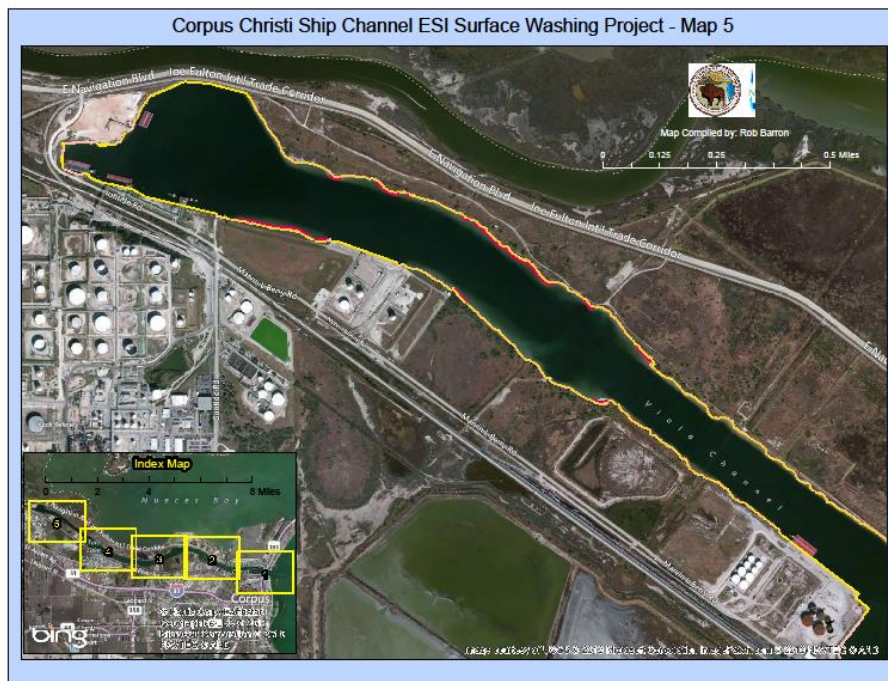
Corpus Christi Ship Channel ESI Surface Washing Project - Map 5

E Navigation Blvd Joe Fulton Intl Trade Corridor

Map Compiled by: Rob Barron

0 0.125 0.25 0.5 Miles

E Navigation Blvd Joe Fulton Intl Trade Corridor

E Nav

Viola Channel

Index Map

0 2 4 8 Miles

Nueces Bay

5 4 3 2 1

Corpus

bing

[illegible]

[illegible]